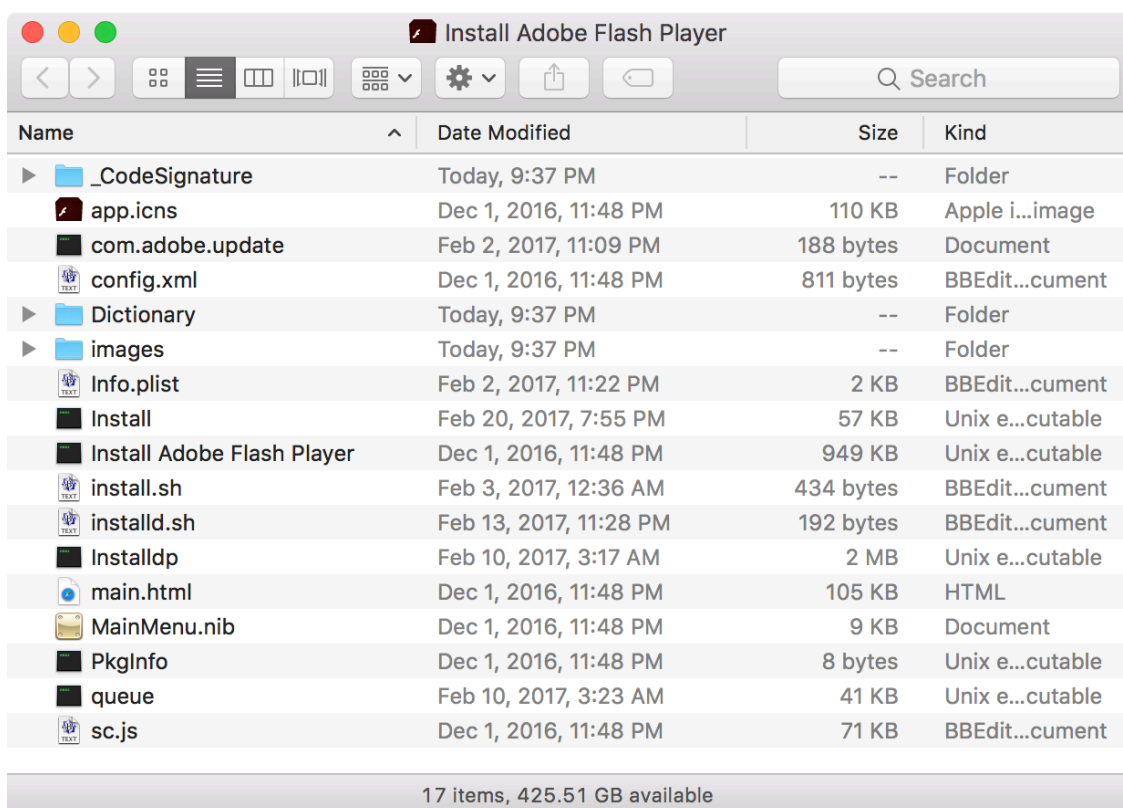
Install Adobe Flash Player

Search

| Name | Date Modified | Size | Kind |
|---|---|---|---|
| _CodeSignature | Today, 9:37 PM | -- | Folder |
| app.icns | Dec 1, 2016, 11:48 PM | 110 KB | Apple i…image |
| com.adobe.update | Feb 2, 2017, 11:09 PM | 188 bytes | Document |
| config.xml | Dec 1, 2016, 11:48 PM | 811 bytes | BBEdit…cument |
| Dictionary | Today, 9:37 PM | -- | Folder |
| images | Today, 9:37 PM | -- | Folder |
| Info.plist | Feb 2, 2017, 11:22 PM | 2 KB | BBEdit…cument |
| Install | Feb 20, 2017, 7:55 PM | 57 KB | Unix e…cutable |
| Install Adobe Flash Player | Dec 1, 2016, 11:48 PM | 949 KB | Unix e…cutable |
| install.sh | Feb 3, 2017, 12:36 AM | 434 bytes | BBEdit…cument |
| installd.sh | Feb 13, 2017, 11:28 PM | 192 bytes | BBEdit…cument |
| Installdp | Feb 10, 2017, 3:17 AM | 2 MB | Unix e…cutable |
| main.html | Dec 1, 2016, 11:48 PM | 105 KB | HTML |
| MainMenu.nib | Dec 1, 2016, 11:48 PM | 9 KB | Document |
| PkgInfo | Dec 1, 2016, 11:48 PM | 8 bytes | Unix e…cutable |
| queue | Feb 10, 2017, 3:23 AM | 41 KB | Unix e…cutable |
| sc.js | Dec 1, 2016, 11:48 PM | 71 KB | BBEdit…cument |

17 items, 425.51 GB available